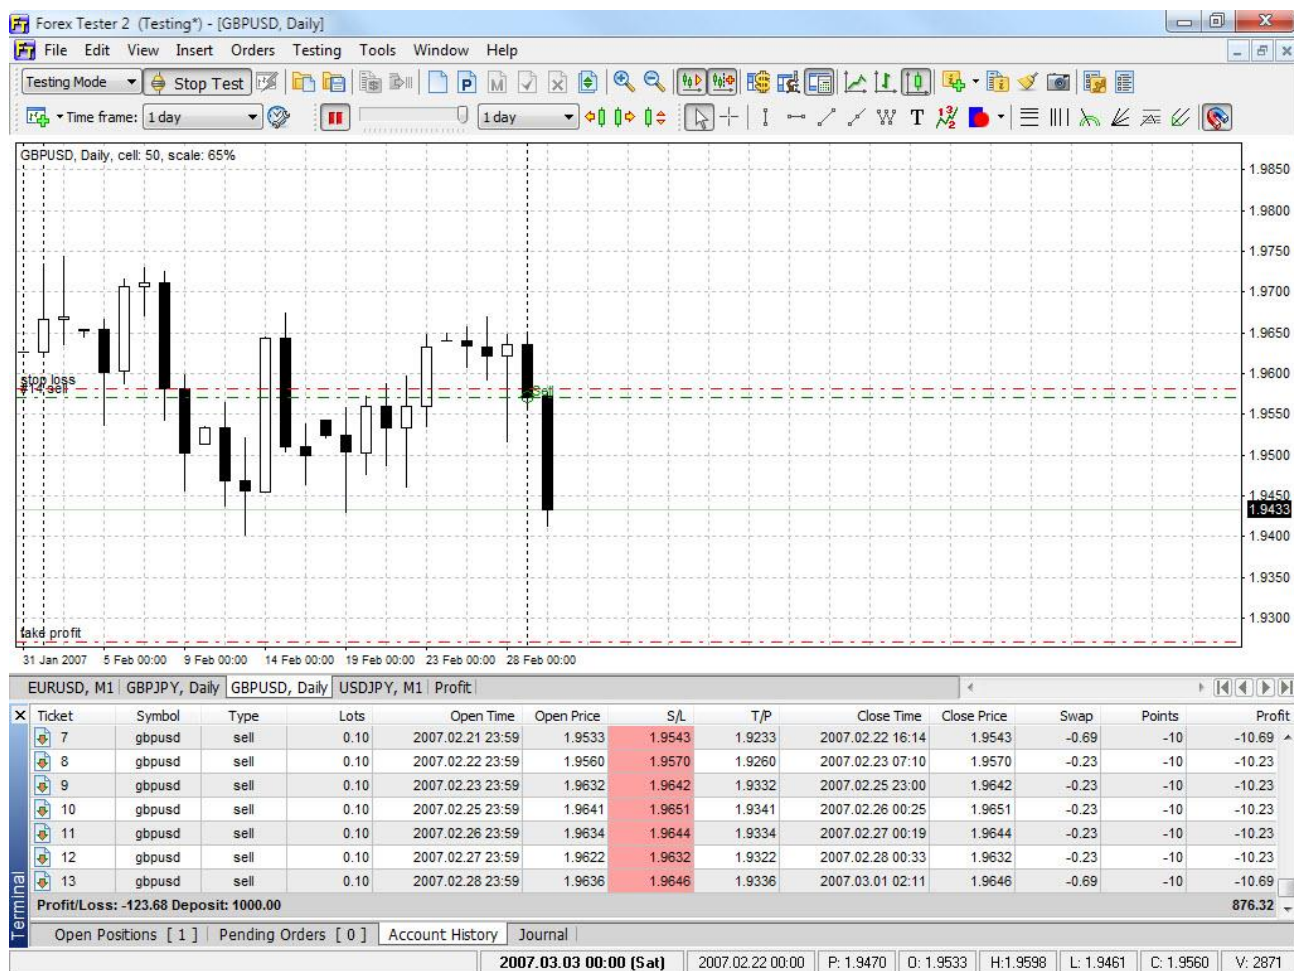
Forex Tester 2 (Testing*) - [GBPUSD, Daily]

File Edit View Insert Orders Testing Tools Window Help

Testing Mode Stop Test

Time frame: 1 day 1 day

GBPUSD, Daily, cell: 50, scale: 65%

stop loss
#14 sell

Sell

take profit

1.9850
1.9800
1.9750
1.9700
1.9650
1.9600
1.9550
1.9500
1.9450
1.9433
1.9400
1.9350
1.9300

31 Jan 2007 5 Feb 00:00 9 Feb 00:00 14 Feb 00:00 19 Feb 00:00 23 Feb 00:00 28 Feb 00:00

EURUSD, M1 | GBPJPY, Daily | GBPUSD, Daily | USDJPY, M1 | Profit

| Ticket | Symbol | Type | Lots | Open Time | Open Price | S/L | T/P | Close Time | Close Price | Swap | Points | Profit |
|---|---|---|---|---|---|---|---|---|---|---|---|---|
| 7 | gbpusd | sell | 0.10 | 2007.02.21 23:59 | 1.9533 | 1.9543 | 1.9233 | 2007.02.22 16:14 | 1.9543 | -0.69 | -10 | -10.69 |
| 8 | gbpusd | sell | 0.10 | 2007.02.22 23:59 | 1.9560 | 1.9570 | 1.9260 | 2007.02.23 07:10 | 1.9570 | -0.23 | -10 | -10.23 |
| 9 | gbpusd | sell | 0.10 | 2007.02.23 23:59 | 1.9632 | 1.9642 | 1.9332 | 2007.02.25 23:00 | 1.9642 | -0.23 | -10 | -10.23 |
| 10 | gbpusd | sell | 0.10 | 2007.02.25 23:59 | 1.9641 | 1.9651 | 1.9341 | 2007.02.26 00:25 | 1.9651 | -0.23 | -10 | -10.23 |
| 11 | gbpusd | sell | 0.10 | 2007.02.26 23:59 | 1.9634 | 1.9644 | 1.9334 | 2007.02.27 00:19 | 1.9644 | -0.23 | -10 | -10.23 |
| 12 | gbpusd | sell | 0.10 | 2007.02.27 23:59 | 1.9622 | 1.9632 | 1.9322 | 2007.02.28 00:33 | 1.9632 | -0.23 | -10 | -10.23 |
| 13 | gbpusd | sell | 0.10 | 2007.02.28 23:59 | 1.9636 | 1.9646 | 1.9336 | 2007.03.01 02:11 | 1.9646 | -0.69 | -10 | -10.69 |

Profit/Loss: -123.68 Deposit: 1000.00 876.32

Terminal

Open Positions [ 1 ] | Pending Orders [ 0 ] | Account History | Journal

2007.03.03 00:00 (Sat) | 2007.02.22 00:00 | P: 1.9470 | O: 1.9533 | H:1.9598 | L: 1.9461 | C: 1.9560 | V: 2871